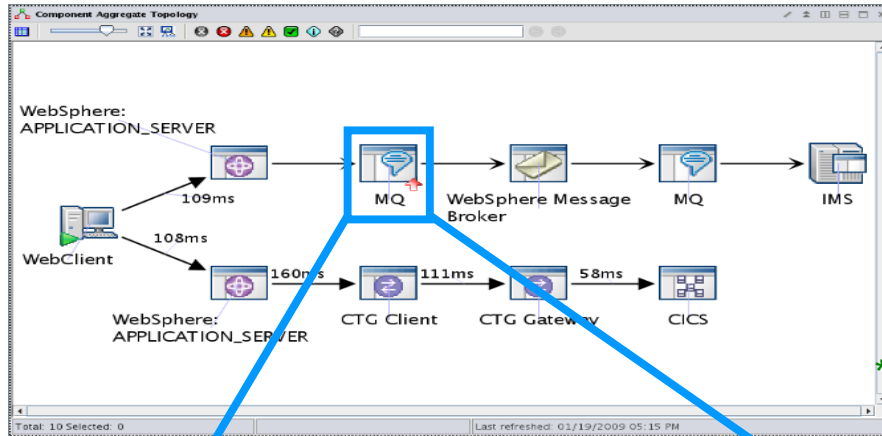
Component Aggregate Topology

WebSphere:
APPLICATION_SERVER

109ms

108ms

WebClient

MQ

WebSphere Message Broker

MQ

IMS

160ms

111ms

58ms

WebSphere:
APPLICATION_SERVER

CTG Client

CTG Gateway

CICS

Total: 10 Selected: 0

Last refreshed: 01/19/2009 05:15 PM